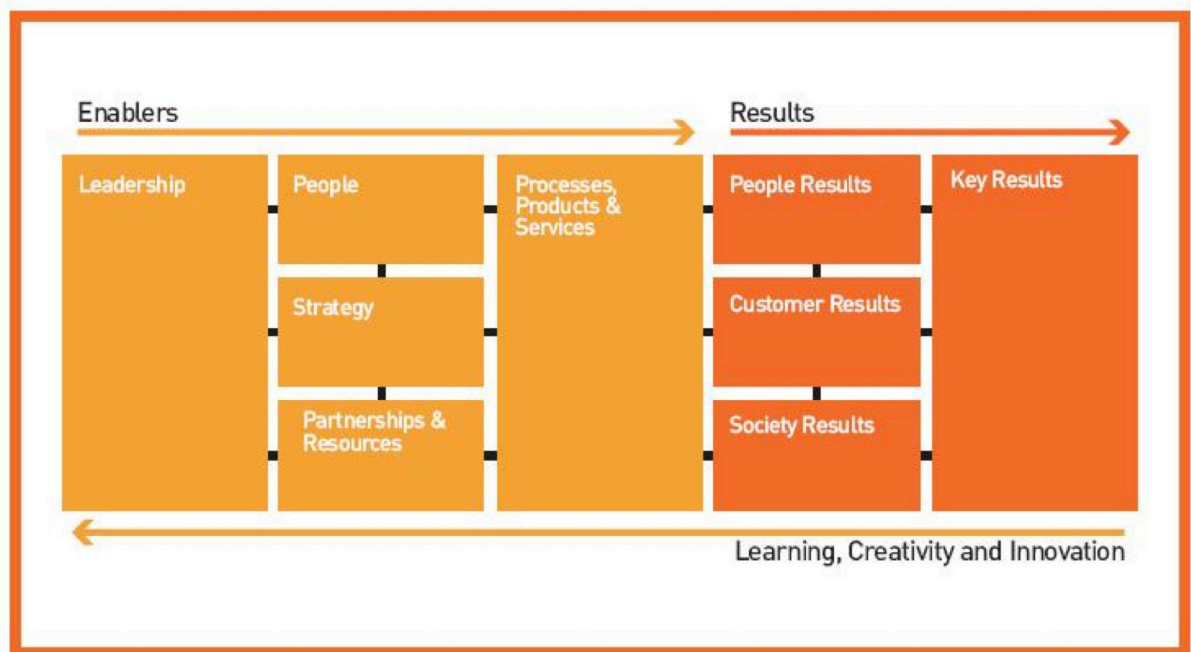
Enablers

Results

Leadership

People

Strategy

Partnerships & Resources

Processes, Products & Services

People Results

Customer Results

Society Results

Key Results

Learning, Creativity and Innovation